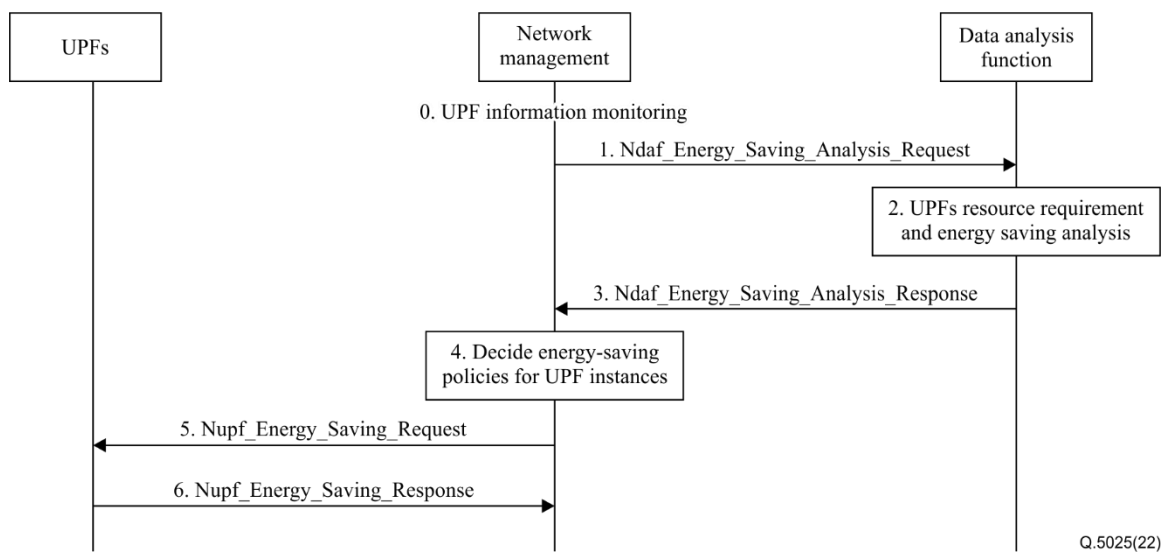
UPFs

Network management

Data analysis function

0. UPF information monitoring

1. Ndaf_Energy_Saving_Analysis_Request

2. UPFs resource requirement and energy saving analysis

3. Ndaf_Energy_Saving_Analysis_Response

4. Decide energy-saving policies for UPF instances

5. Nupf_Energy_Saving_Request

6. Nupf_Energy_Saving_Response

Q.5025(22)